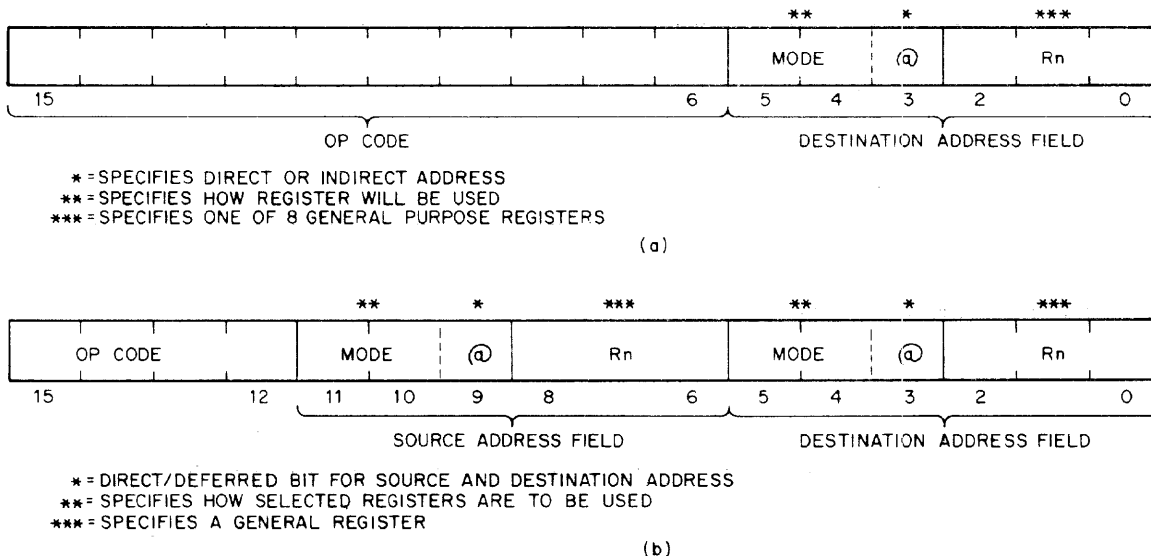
| | \*\* | \* | \*\*\* |
|---|---|---|---|
| | MODE | @ | Rn |

15 6 5 4 3 2 0

OP CODE

DESTINATION ADDRESS FIELD

\* = SPECIFIES DIRECT OR INDIRECT ADDRESS
\*\* = SPECIFIES HOW REGISTER WILL BE USED
\*\*\* = SPECIFIES ONE OF 8 GENERAL PURPOSE REGISTERS

(a)

| | \*\* | \* | \*\*\* | \*\* | \* | \*\*\* |
|---|---|---|---|---|---|---|
| OP CODE | MODE | @ | Rn | MODE | @ | Rn |

15 12 11 10 9 8 6 5 4 3 2 0

SOURCE ADDRESS FIELD

DESTINATION ADDRESS FIELD

\* = DIRECT/DEFERRED BIT FOR SOURCE AND DESTINATION ADDRESS
\*\* = SPECIFIES HOW SELECTED REGISTERS ARE TO BE USED
\*\*\* = SPECIFIES A GENERAL REGISTER

(b)